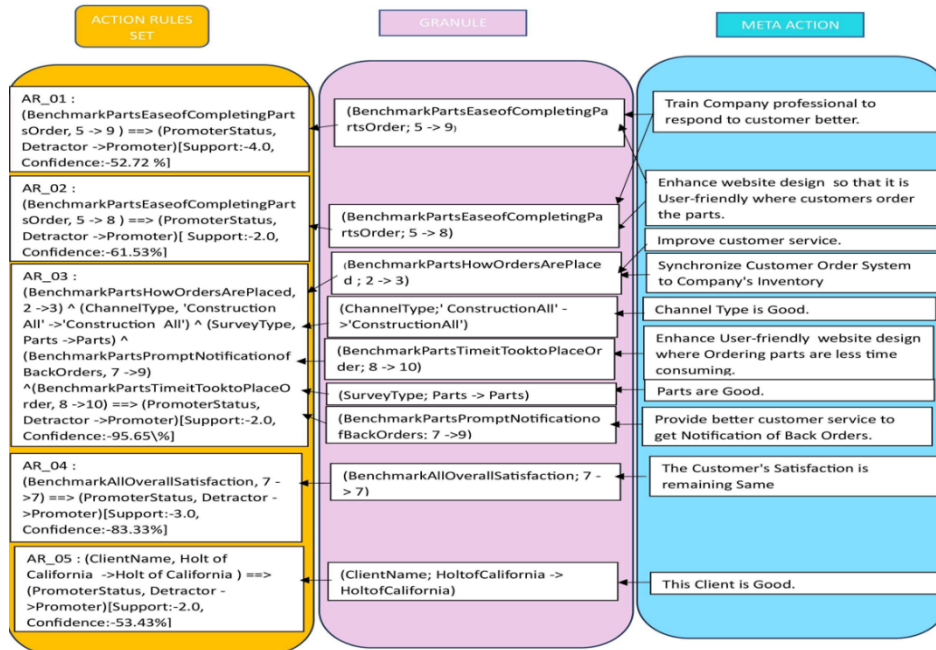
ACTION RULES SET

GRANULE

META ACTION

AR_01 : (BenchmarkPartsEaseofCompletingPartsOrder, 5 -> 9 ) ==> (PromoterStatus, Detractor ->Promoter)[Support:-4.0, Confidence:-52.72 %]

AR_02 : (BenchmarkPartsEaseofCompletingPartsOrder, 5 -> 8 ) ==> (PromoterStatus, Detractor ->Promoter)[ Support:-2.0, Confidence:-61.53%]

AR_03 : (BenchmarkPartsHowOrdersArePlaced, 2 ->3) ^ (ChannelType, 'Construction All' ->'Construction All') ^ (SurveyType, Parts ->Parts) ^ (BenchmarkPartsPromptNotificationofBackOrders, 7 ->9) ^(BenchmarkPartsTimeitTooktoPlaceOrder, 8 ->10) ==> (PromoterStatus, Detractor ->Promoter)[Support:-2.0, Confidence:-95.65\%]

AR_04 : (BenchmarkAllOverallSatisfaction, 7 ->7) ==> (PromoterStatus, Detractor ->Promoter)[Support:-3.0, Confidence:-83.33%]

AR_05 : (ClientName, Holt of California ->Holt of California ) ==> (PromoterStatus, Detractor ->Promoter)[Support:-2.0, Confidence:-53.43%]

(BenchmarkPartsEaseofCompletingPartsOrder; 5 -> 9)

(BenchmarkPartsEaseofCompletingPartsOrder; 5 -> 8)

(BenchmarkPartsHowOrdersArePlaced ; 2 -> 3)

(ChannelType;' ConstructionAll' ->'ConstructionAll')

(BenchmarkPartsTimeitTooktoPlaceOrder; 8 -> 10)

(SurveyType; Parts -> Parts)

(BenchmarkPartsPromptNotificationofBackOrders; 7 ->9)

(BenchmarkAllOverallSatisfaction; 7 -> 7)

(ClientName; HoltofCalifornia -> HoltofCalifornia)

Train Company professional to respond to customer better.

Enhance website design so that it is User-friendly where customers order the parts.

Improve customer service.

Synchronize Customer Order System to Company's Inventory

Channel Type is Good.

Enhance User-friendly website design where Ordering parts are less time consuming.

Parts are Good.

Provide better customer service to get Notification of Back Orders.

The Customer's Satisfaction is remaining Same

This Client is Good.